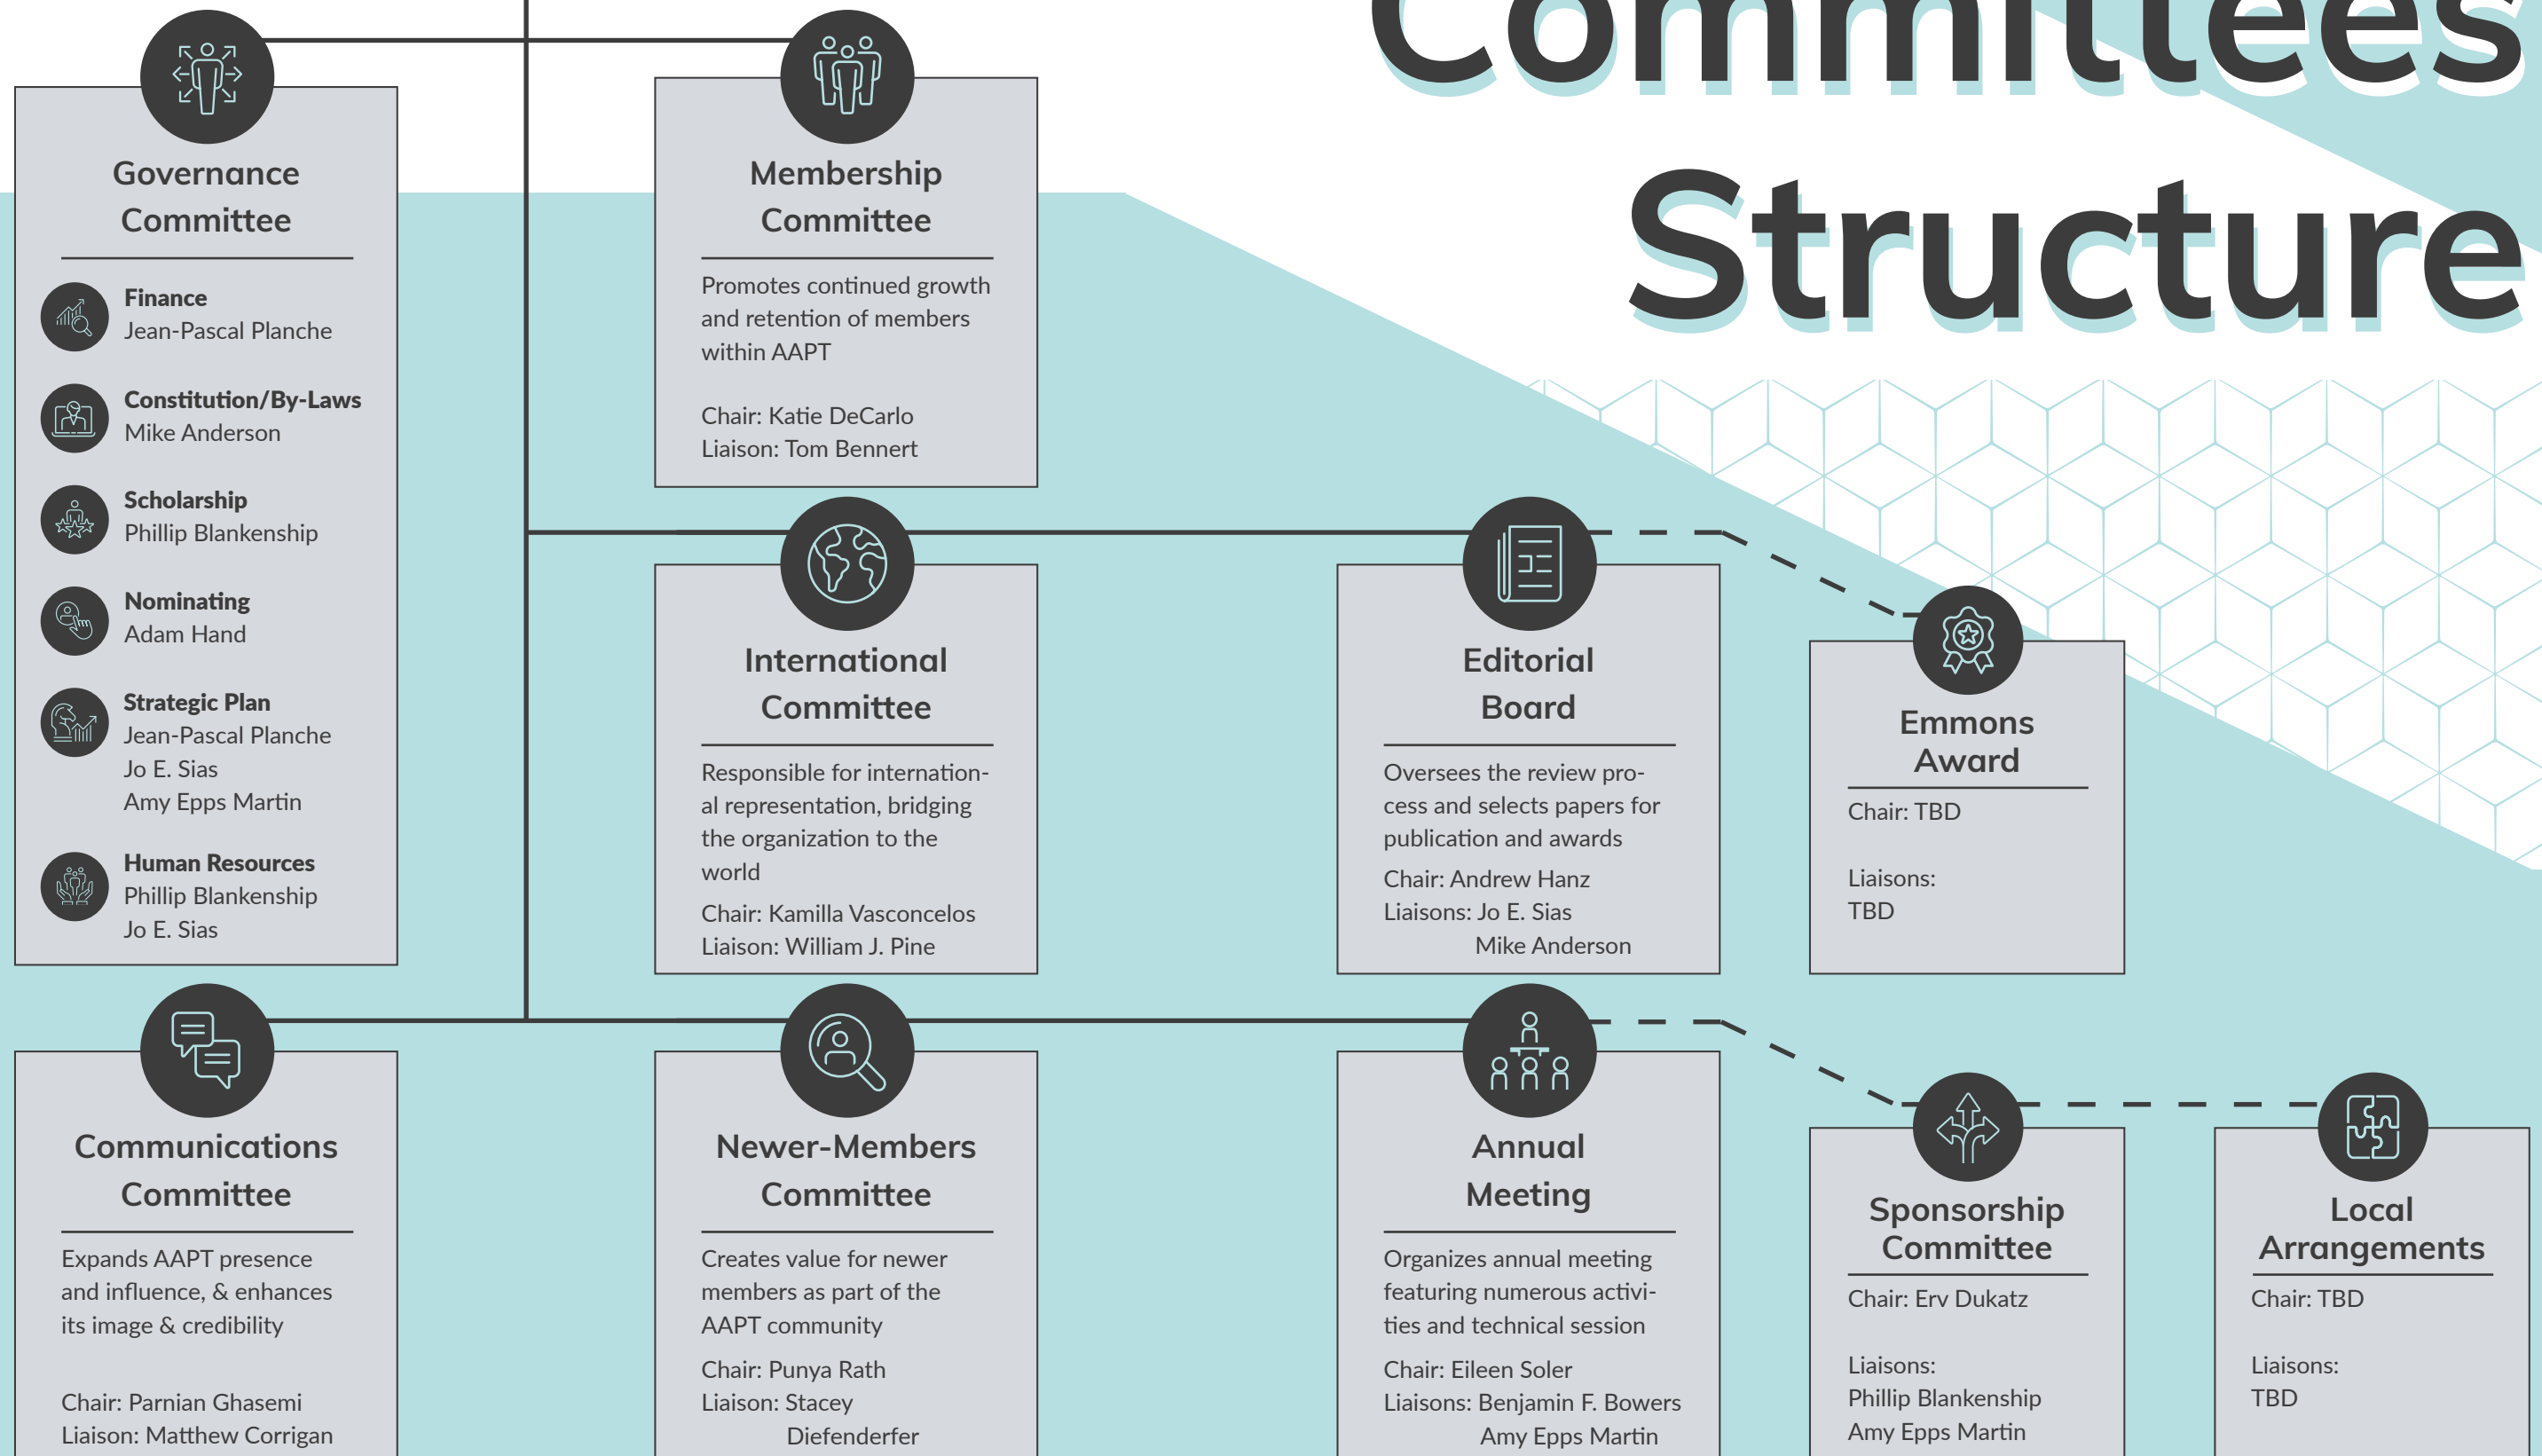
Committees Structure

Governance Committee

Finance
Jean-Pascal Planche

Constitution/By-Laws
Mike Anderson

Scholarship
Phillip Blankenship

Nominating
Adam Hand

Strategic Plan
Jean-Pascal Planche
Jo E. Sias
Amy Epps Martin

Human Resources
Phillip Blankenship
Jo E. Sias

Membership Committee

Promotes continued growth and retention of members within AAPT

Chair: Katie DeCarlo
Liaison: Tom Bennert

International Committee

Responsible for international representation, bridging the organization to the world

Chair: Kamilla Vasconcelos
Liaison: William J. Pine

Editorial Board

Oversees the review process and selects papers for publication and awards

Chair: Andrew Hanz
Liaisons: Jo E. Sias
Mike Anderson

Emmons Award

Chair: TBD

Liaisons:
TBD

Communications Committee

Expands AAPT presence and influence, & enhances its image & credibility

Chair: Parnian Ghasemi
Liaison: Matthew Corrigan

Newer-Members Committee

Creates value for newer members as part of the AAPT community

Chair: Punya Rath
Liaison: Stacey Diefenderfer

Annual Meeting

Organizes annual meeting featuring numerous activities and technical session

Chair: Eileen Soler
Liaisons: Benjamin F. Bowers
Amy Epps Martin

Sponsorship Committee

Chair: Erv Dukatz

Liaisons:
Phillip Blankenship
Amy Epps Martin

Local Arrangements

Chair: TBD

Liaisons:
TBD